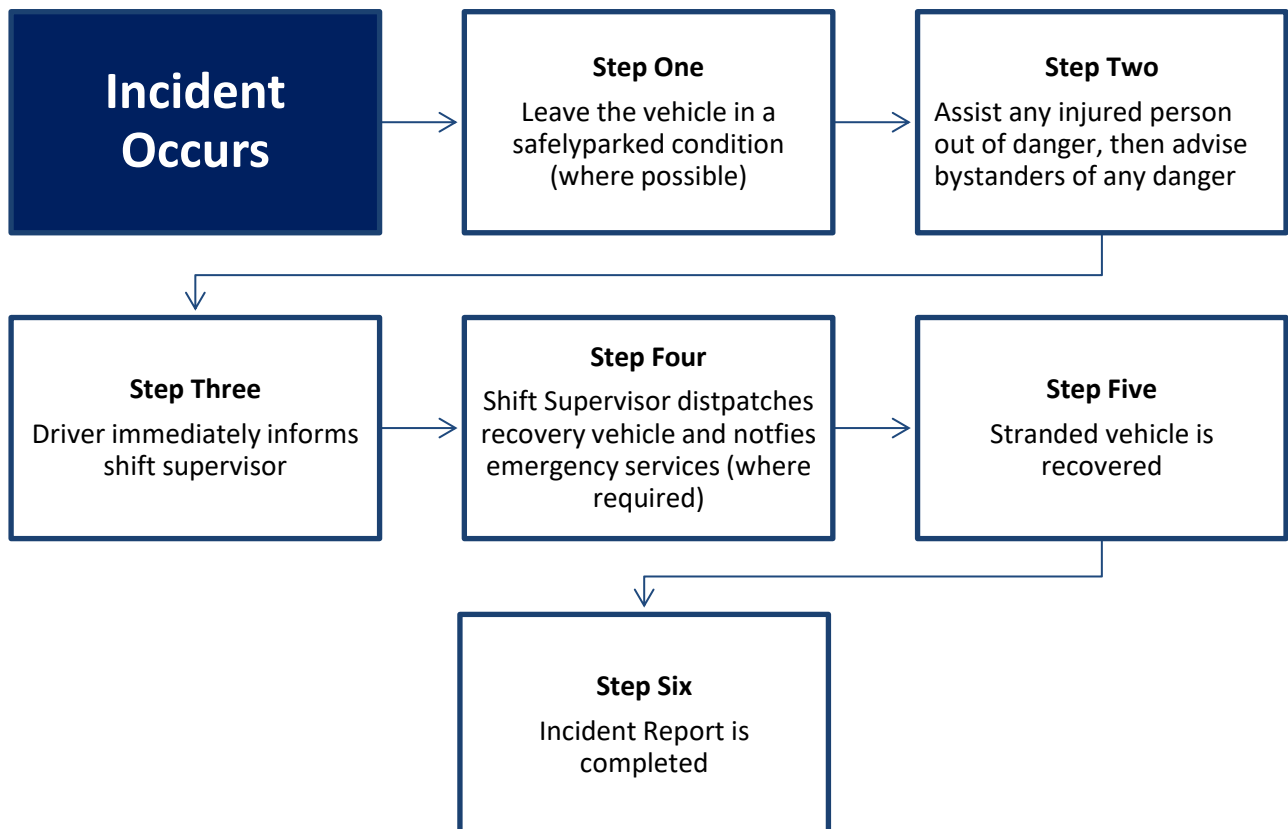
Incident Occurs

Step One
Leave the vehicle in a safelyparked condition (where possible)

Step Two
Assist any injured person out of danger, then advise bystanders of any danger

Step Three
Driver immediately informs shift supervisor

Step Four
Shift Supervisor distpatches recovery vehicle and notfies emergency services (where required)

Step Five
Stranded vehicle is recovered

Step Six
Incident Report is completed